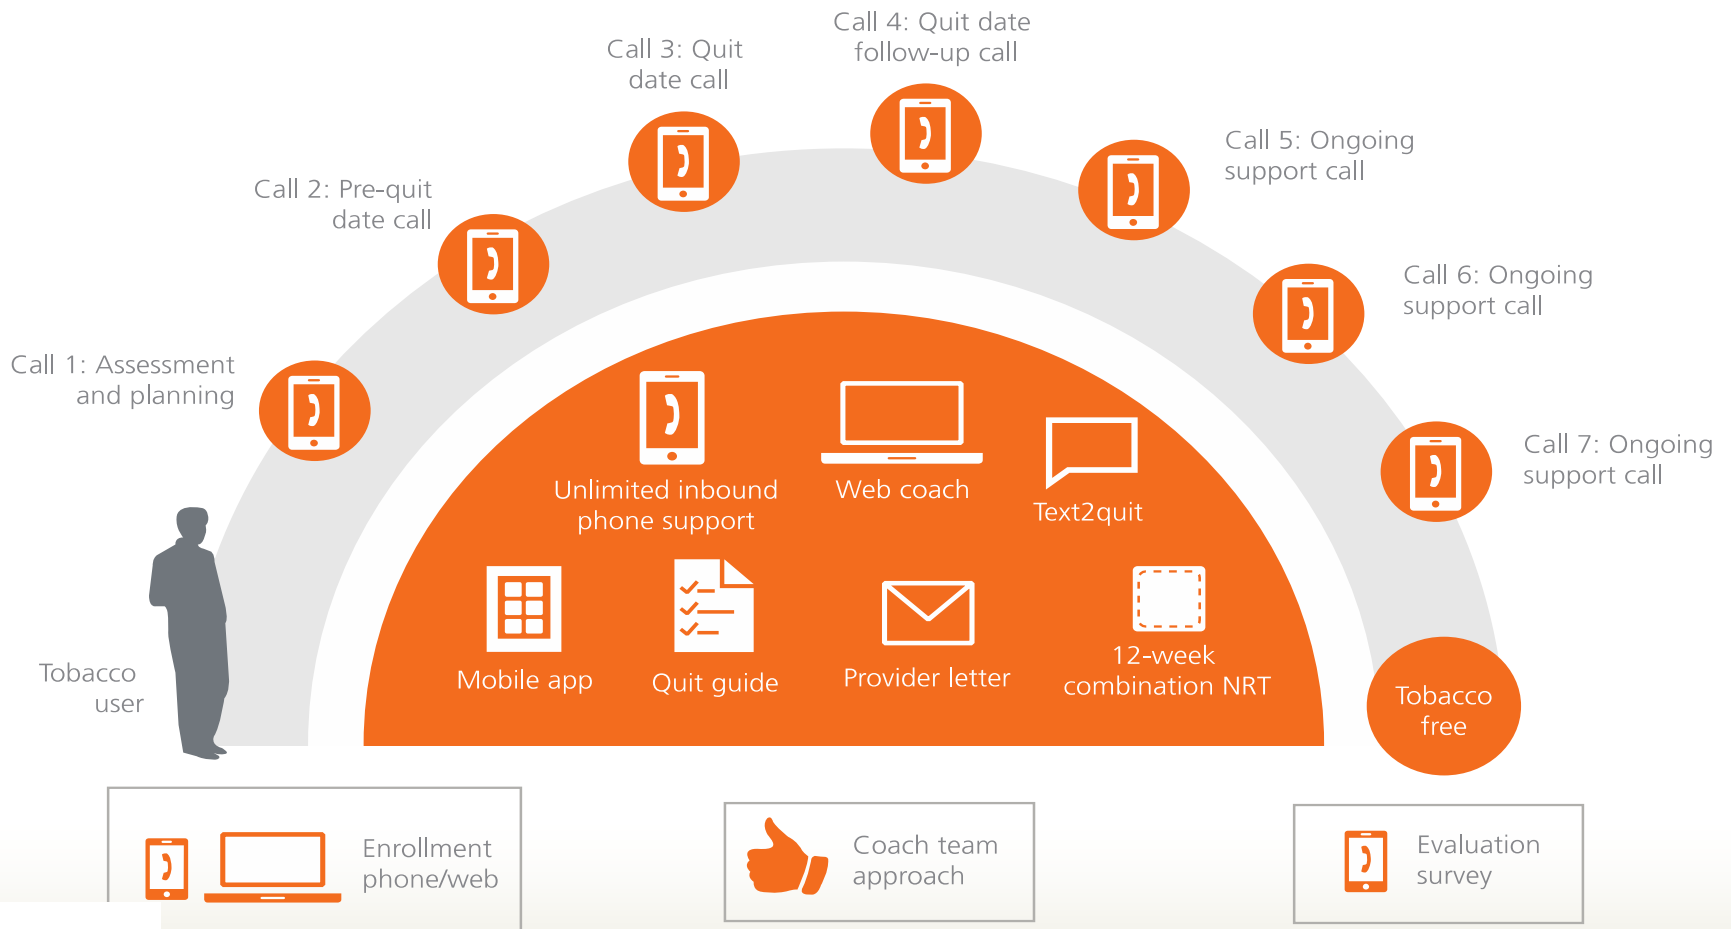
Call 4: Quit date follow-up call

Call 3: Quit date call

Call 5: Ongoing support call

Call 2: Pre-quit date call

Call 6: Ongoing support call

Call 1: Assessment and planning

Call 7: Ongoing support call

Unlimited inbound phone support

Web coach

Text2quit

Mobile app

Quit guide

Provider letter

12-week combination NRT

Tobacco user

Tobacco free

Enrollment phone/web

Coach team approach

Evaluation survey